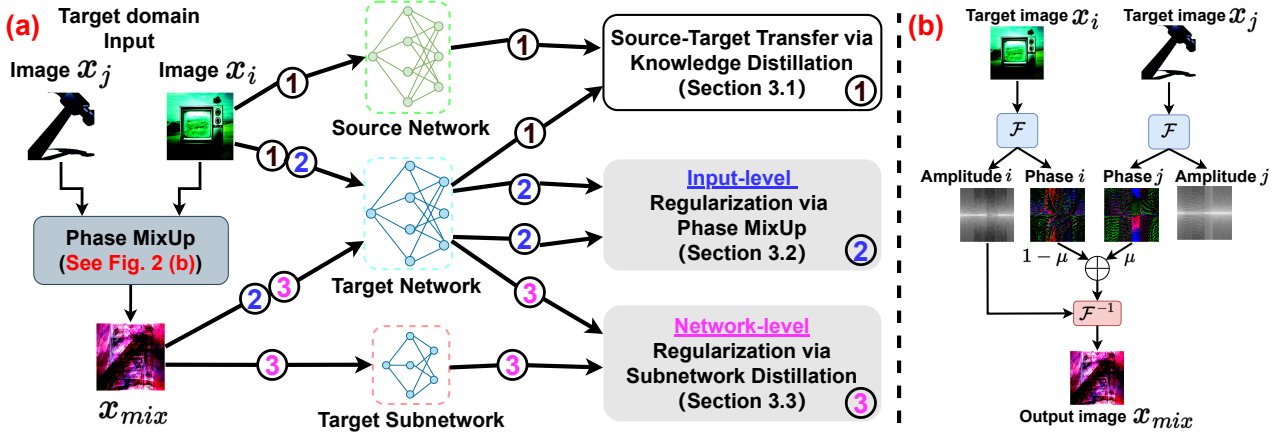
(a)

Target domain Input

Image $x_j$

Image $x_i$

Phase MixUp (See Fig. 2 (b))

$x_{mix}$

1

Source Network

1 2

Target Network

2 3

3

Target Subnetwork

1

1

2

2

3

3

Source-Target Transfer via Knowledge Distillation (Section 3.1) 1

Input-level Regularization via Phase MixUp (Section 3.2) 2

Network-level Regularization via Subnetwork Distillation (Section 3.3) 3

(b)

Target image $x_i$

Target image $x_j$

$\mathcal{F}$

$\mathcal{F}$

Amplitude $i$

Phase $i$

Phase $j$

Amplitude $j$

$1-\mu$

$\mu$

$\mathcal{F}^{-1}$

Output image $x_{mix}$